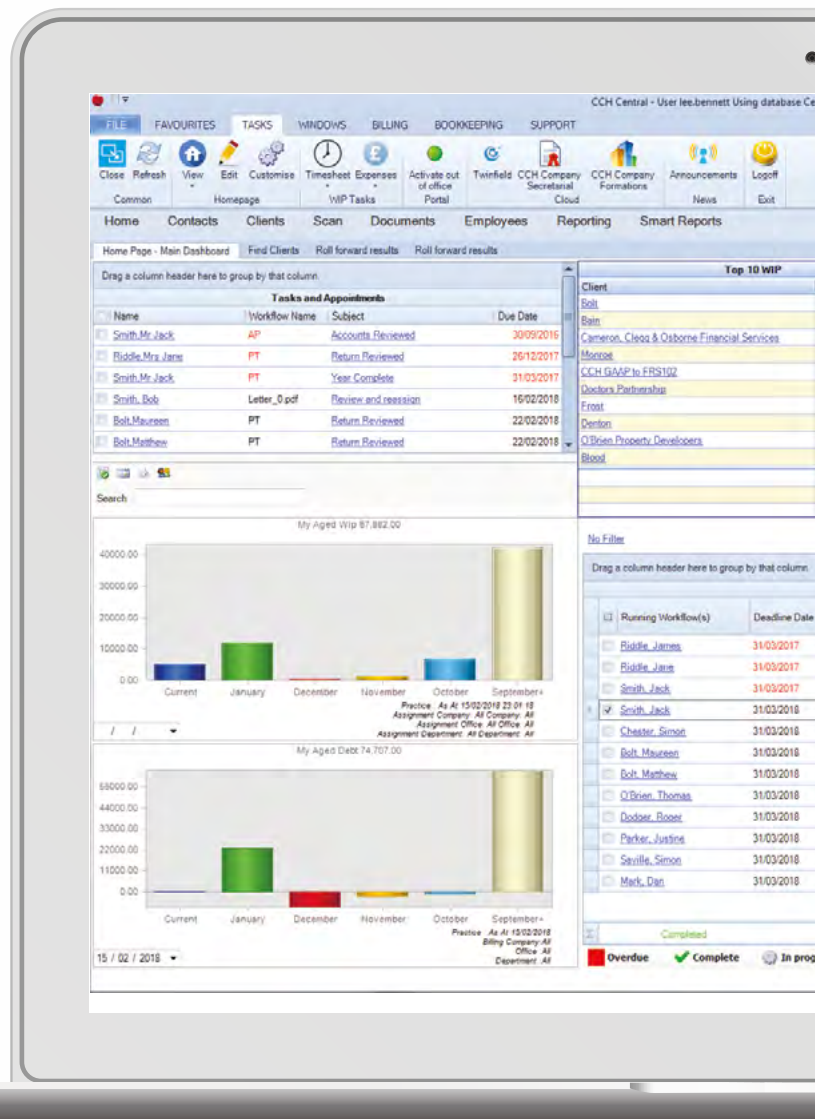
CCH Central - User lee.bennett Using database Ce

FILE FAVOURITES TASKS WINDOWS BILLING BOOKKEEPING SUPPORT

Close Refresh View Edit Customise Timesheet Expenses Activate out of office Twinfield CCH Company Secretarial CCH Company Formations Announcements Logoff

Common Homepage WIP Tasks Portal Cloud News Exit

Home Contacts Clients Scan Documents Employees Reporting Smart Reports

Home Page - Main Dashboard Find Clients Roll forward results Roll forward results

Drag a column header here to group by that column.

Tasks and Appointments

| Name | Workflow Name | Subject | Due Date |
|---|---|---|---|
| Smith,Mr Jack | AP | Accounts Reviewed | 30/09/2016 |
| Riddle,Mrs Jane | PT | Return Reviewed | 26/12/2017 |
| Smith,Mr Jack | PT | Year Complete | 31/03/2017 |
| Smith, Bob | Letter_0.pdf | Review and reassign | 16/02/2018 |
| Bolt,Maureen | PT | Return Reviewed | 22/02/2018 |
| Bolt,Matthew | PT | Return Reviewed | 22/02/2018 |

Search

Top 10 WIP

| Client |
|---|
| Bolt |
| Bain |
| Cameron, Clegg & Osborne Financial Services |
| Monroe |
| CCH GAAP to FRS102 |
| Doctors Partnership |
| Frost |
| Denton |
| O'Brien Property Developers |
| Blood |

My Aged Wip 67,882.00

40000.00
30000.00
20000.00
10000.00
0.00

Current January December November October September+

Practice: As At 15/02/2018 23:01:18
Assignment Company: All Company: All
Assignment Office: All Office: All
Assignment Department: All Department: All

/ /

My Aged Debt 74,707.00

55000.00
44000.00
33000.00
22000.00
11000.00
0.00

Current January December November October September+

Practice: As At 15/02/2018
Billing Company: All
Office: All
Department: All

15 / 02 / 2018

No Filter

Drag a column header here to group by that column.

| Running Workflow(s) | Deadline Date |
|---|---|
| Riddle, James | 31/03/2017 |
| Riddle, Jane | 31/03/2017 |
| Smith, Jack | 31/03/2017 |
| Smith, Jack | 31/03/2018 |
| Chester, Simon | 31/03/2018 |
| Bolt, Maureen | 31/03/2018 |
| Bolt, Matthew | 31/03/2018 |
| O'Brien, Thomas | 31/03/2018 |
| Dodger, Roger | 31/03/2018 |
| Parker, Justine | 31/03/2018 |
| Saville, Simon | 31/03/2018 |
| Mark, Dan | 31/03/2018 |

Completed

Overdue Complete In prog